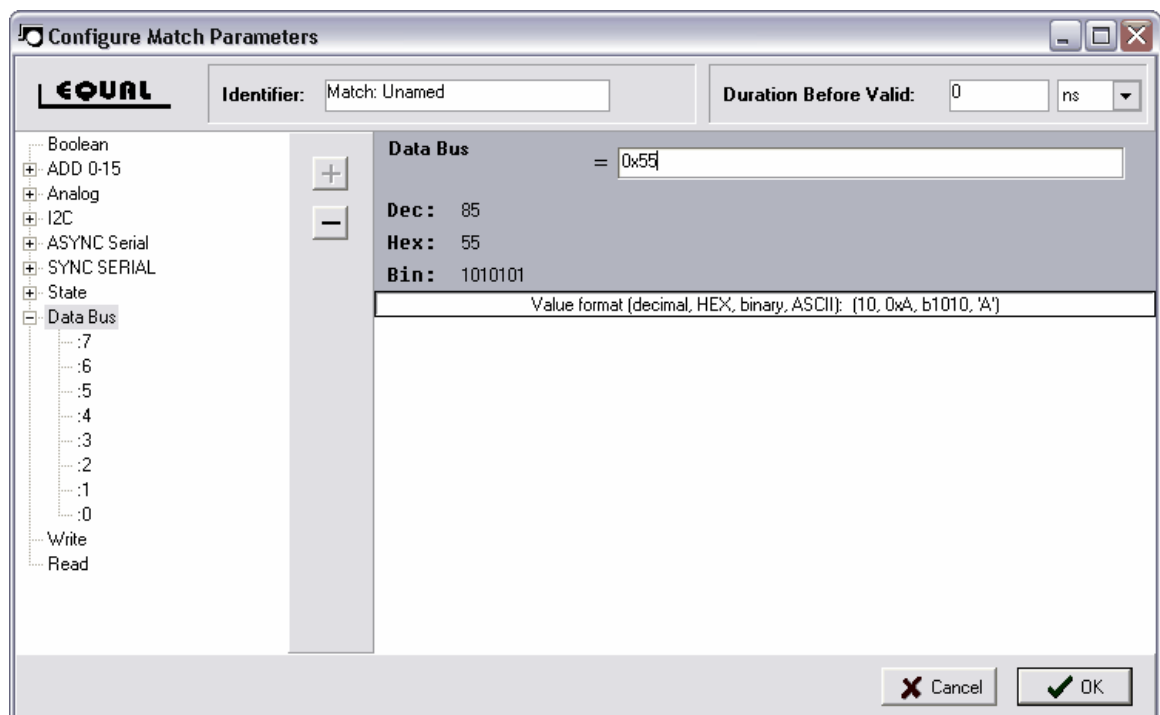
Configure Match Parameters

EQUAL

Identifier: Match: Unamed

Duration Before Valid: 0 ns

Boolean
ADD 0-15
Analog
I2C
ASYNC Serial
SYNC SERIAL
State
Data Bus
:7
:6
:5
:4
:3
:2
:1
:0
Write
Read

+
−

Data Bus = 0x55

Dec: 85
Hex: 55
Bin: 1010101

Value format (decimal, HEX, binary, ASCII): (10, 0xA, b1010, 'A')

Cancel
OK